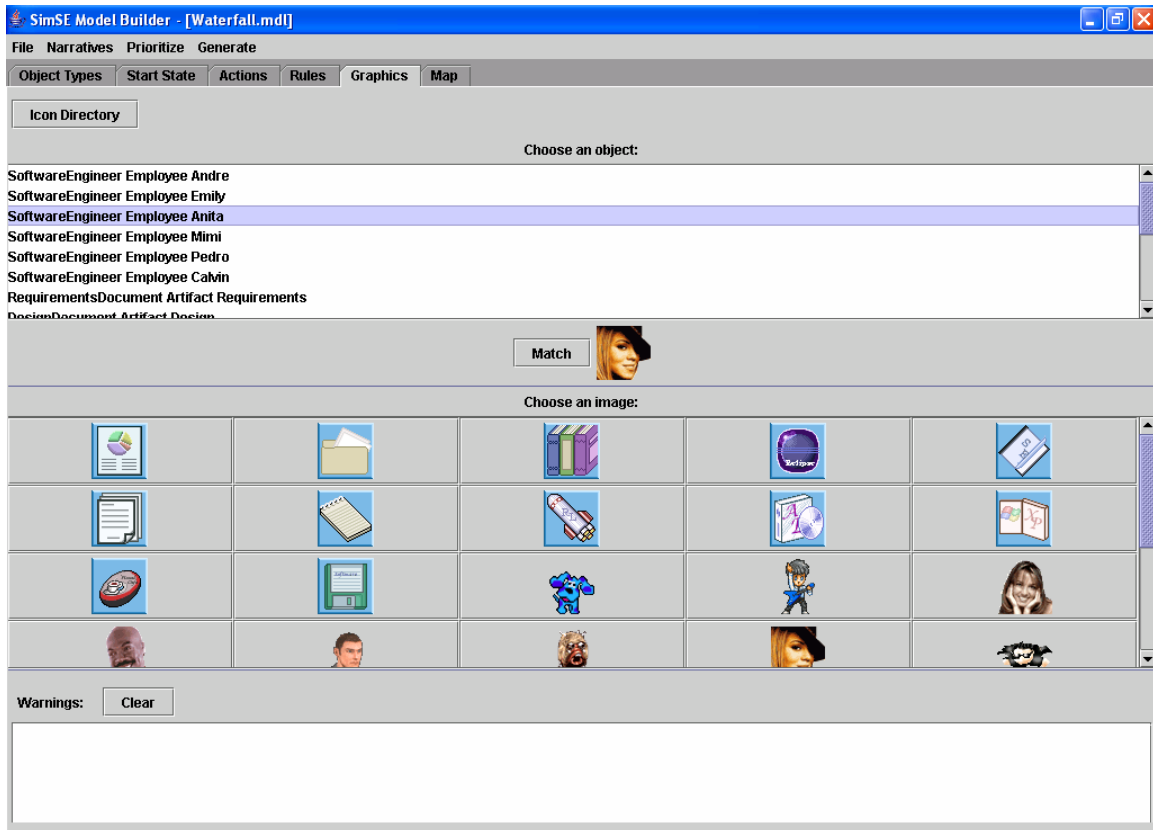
SimSE Model Builder - [Waterfall.mdl]

File Narratives Prioritize Generate

Object Types Start State Actions Rules Graphics Map

Icon Directory

Choose an object:

SoftwareEngineer Employee Andre
SoftwareEngineer Employee Emily
SoftwareEngineer Employee Anita
SoftwareEngineer Employee Mimi
SoftwareEngineer Employee Pedro
SoftwareEngineer Employee Calvin
RequirementsDocument Artifact Requirements
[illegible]

Match

Choose an image:

Eclipse

Warnings: Clear